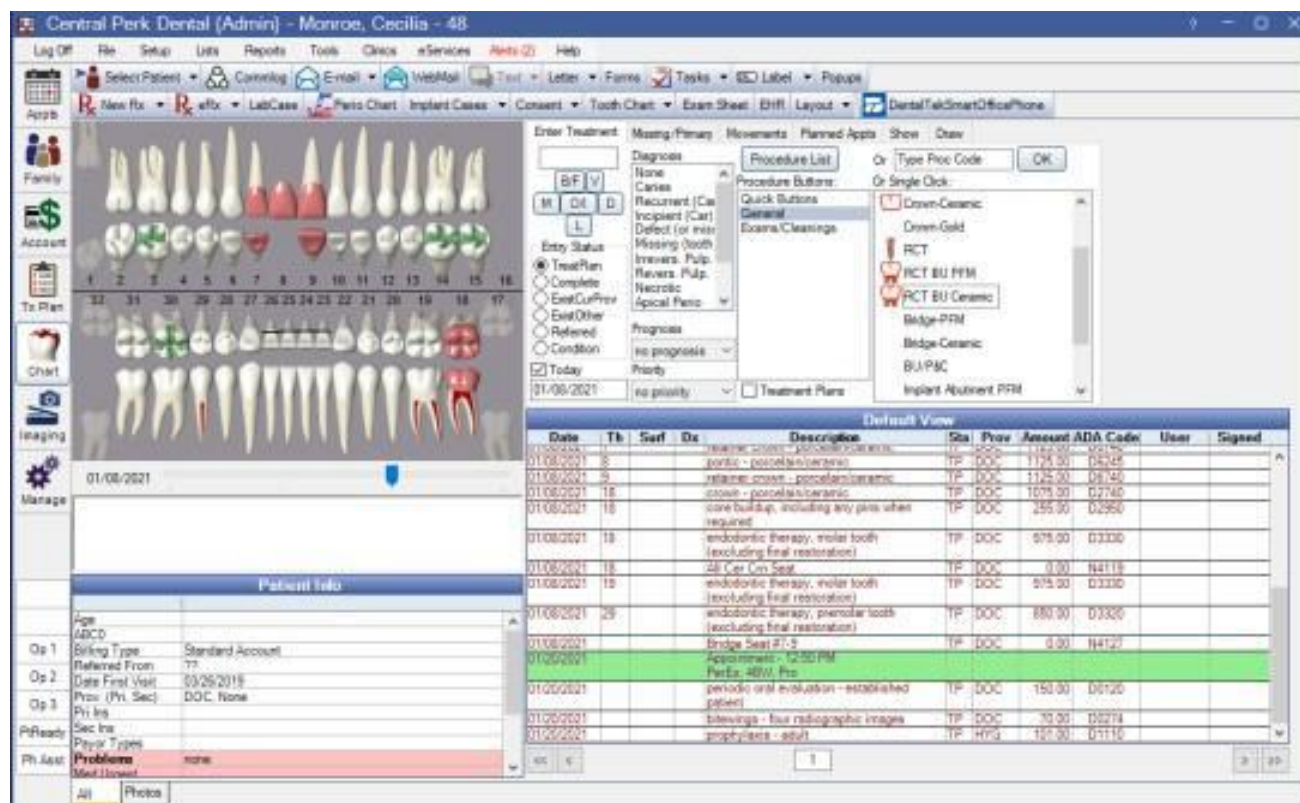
Central Perk Dental (Admin) - Monroe, Cecilia - 48

Log Off File Setup Lists Reports Tools Clinics eServices Alerts (2) Help

Select Patient Commlog E-mail WebMail Text Letter Forms Tasks Label Popups

New Rx eRx LabCases Perio Chart Implant Cases Consent Tooth Chart Exam Sheet EHR Layout DentalTalkSmartOfficePhone

Appts Family Account Tx Plan Chart Imaging Manage

1 2 3 4 5 6 7 8 9 10 11 12 13 14 15 16
32 31 30 29 28 27 26 25 24 23 22 21 20 19 18 17

01/08/2021

Enter Treatment Missing/Primary Movements Planned Appts Show Draw

B/F V M O/I D L

Diagnosis: None, Caries, Recurrent (Car, Incipient (Car), Defect (or miss, Missing (tooth, Irrevers. Pulp., Revers. Pulp., Necrotic, Apical Perio

Entry Status: TreatPlan, Complete, ExistCurProv, ExistOther, Referred, Condition

Prognosis: no prognosis

Today 01/08/2021

Priority: no priority

Procedure List

Procedure Buttons: Quick Buttons, General, Exams/Cleanings

Treatment Plans

Or Type Proc Code OK

Or Single Click:
Crown-Ceramic
Crown-Gold
RCT
RCT BU PFM
RCT BU Ceramic
Bridge-PFM
Bridge-Ceramic
BU/P&C
Implant Abutment PFM

Default View

| Date | Th | Surf | Dx | Description | Sta | Prov | Amount | ADA Code | User | Signed |
|---|---|---|---|---|---|---|---|---|---|---|
| 01/08/2021 | 8 | | | pontic - porcelain/ceramic | TP | DOC | 1125.00 | D6245 | | |
| 01/08/2021 | 9 | | | retainer crown - porcelain/ceramic | TP | DOC | 1125.00 | D6740 | | |
| 01/08/2021 | 18 | | | crown - porcelain/ceramic | TP | DOC | 1075.00 | D2740 | | |
| 01/08/2021 | 18 | | | core buildup, including any pins when required | TP | DOC | 255.00 | D2950 | | |
| 01/08/2021 | 18 | | | endodontic therapy, molar tooth (excluding final restoration) | TP | DOC | 975.00 | D3330 | | |
| 01/08/2021 | 18 | | | All Cer Crn Seat | TP | DOC | 0.00 | N4119 | | |
| 01/08/2021 | 19 | | | endodontic therapy, molar tooth (excluding final restoration) | TP | DOC | 975.00 | D3330 | | |
| 01/08/2021 | 29 | | | endodontic therapy, premolar tooth (excluding final restoration) | TP | DOC | 880.00 | D3320 | | |
| 01/08/2021 | | | | Bridge Seat #7-9 | TP | DOC | 0.00 | N4127 | | |
| 01/20/2021 | | | | Appointment - 12:50 PM PerEx, 4BW, Pro | | | | | | |
| 01/20/2021 | | | | periodic oral evaluation - established patient | TP | DOC | 150.00 | D0120 | | |
| 01/20/2021 | | | | bitewings - four radiographic images | TP | DOC | 70.00 | D0274 | | |
| 01/20/2021 | | | | prophylaxis - adult | TP | HYG | 101.00 | D1110 | | |

1

Patient Info

| | |
|---|---|
| Age | |
| ABCD | |
| Billing Type | Standard Account |
| Referred From | ?? |
| Date First Visit | 03/26/2019 |
| Prov. (Pri, Sec) | DOC, None |
| Pri Ins | |
| Sec Ins | |
| Payor Types | |
| Problems | none |
| Med Urgent | |

Op 1 Op 2 Op 3 PtReady Ph Asst

All Photos